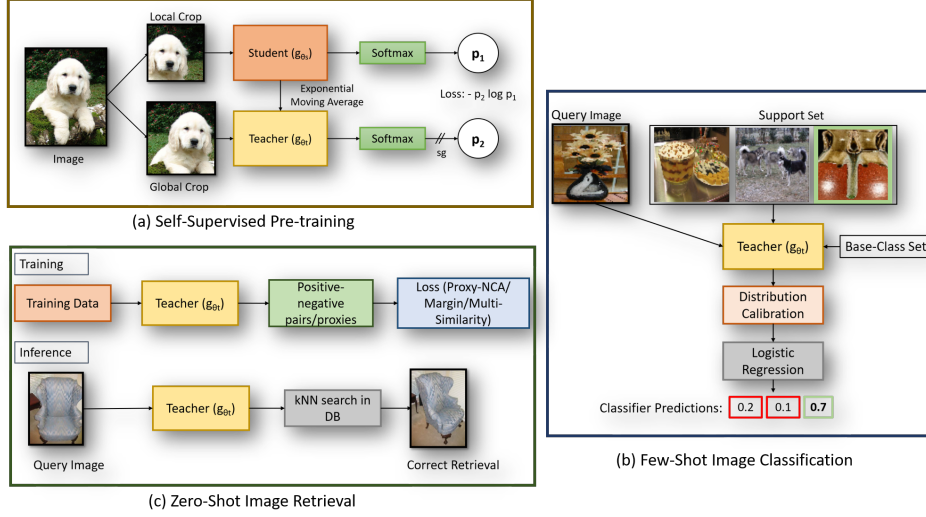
Local Crop

Student ($g_{\theta_s}$)

Softmax

$p_1$

Image

Exponential Moving Average

Loss: - $p_2$ log $p_1$

Teacher ($g_{\theta_t}$)

Softmax

sg

$p_2$

Global Crop

(a) Self-Supervised Pre-training

Query Image

Support Set

Teacher ($g_{\theta_t}$)

Base-Class Set

Distribution Calibration

Logistic Regression

Classifier Predictions: 0.2 0.1 0.7

(b) Few-Shot Image Classification

Training

Training Data

Teacher ($g_{\theta_t}$)

Positive-negative pairs/proxies

Loss (Proxy-NCA/ Margin/Multi-Similarity)

Inference

Teacher ($g_{\theta_t}$)

kNN search in DB

Query Image

Correct Retrieval

(c) Zero-Shot Image Retrieval